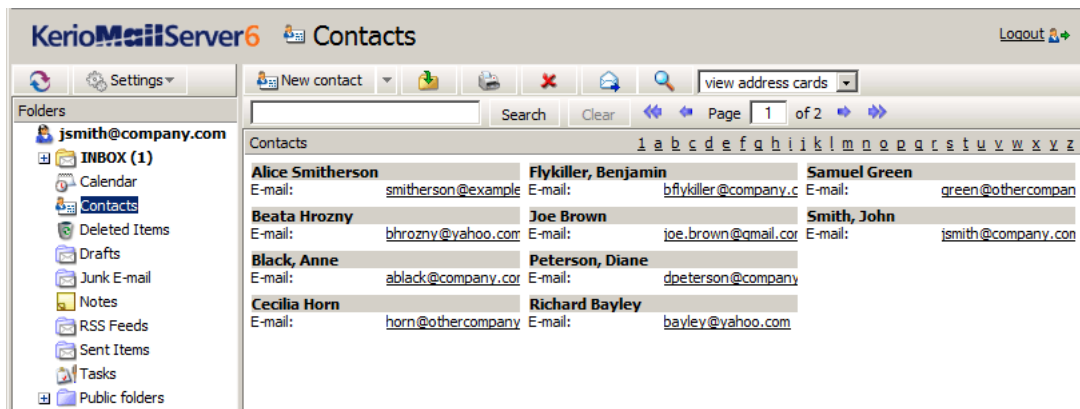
KerioMailServer6 Contacts

Logout

Settings

New contact

view address cards

Search Clear

Page 1 of 2

Folders

jsmith@company.com

INBOX (1)

Calendar

Contacts

Deleted Items

Drafts

Junk E-mail

Notes

RSS Feeds

Sent Items

Tasks

Public folders

Contacts

1 a b c d e f g h i j k l m n o p q r s t u v w x y z

Alice Smitherson
E-mail: smitherson@example

Beata Hrozny
E-mail: bhrozny@yahoo.com

Black, Anne
E-mail: ablack@company.cor

Cecilia Horn
E-mail: horn@othercompany

Flykiller, Benjamin
E-mail: bflykiller@company.c

Joe Brown
E-mail: joe.brown@gmail.cor

Peterson, Diane
E-mail: dpeterson@company

Richard Bayley
E-mail: bayley@yahoo.com

Samuel Green
E-mail: green@othercompan

Smith, John
E-mail: jsmith@company.com